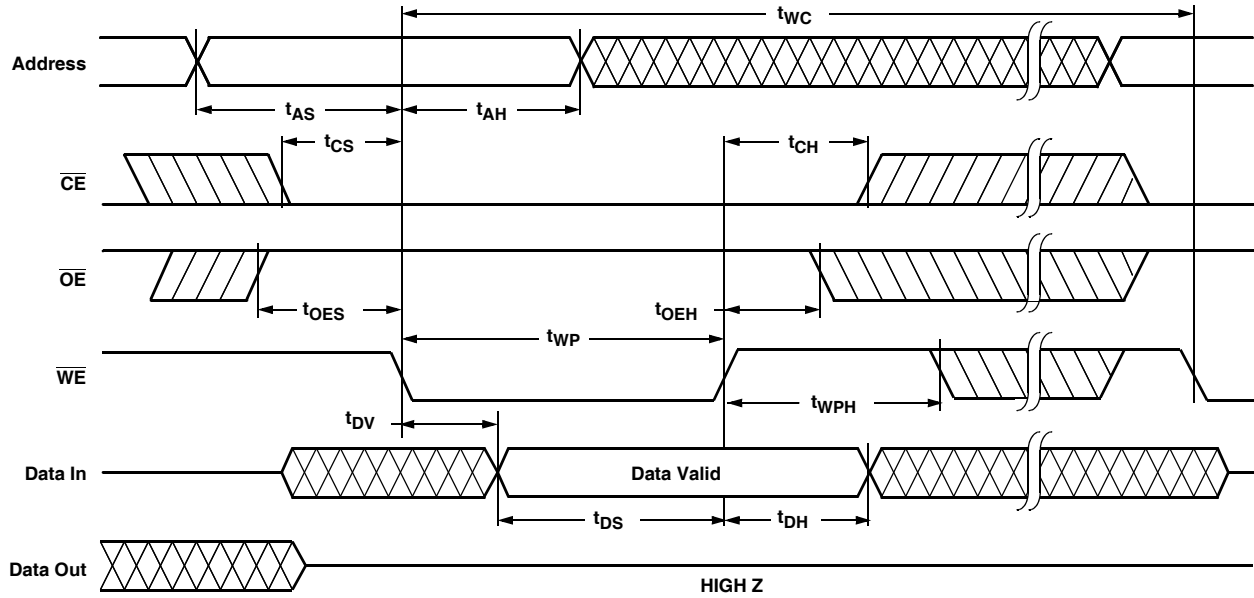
$t_{WC}$

Address

$t_{AS}$

$t_{AH}$

$t_{CS}$

$t_{CH}$

$\overline{CE}$

$\overline{OE}$

$t_{OES}$

$t_{OEH}$

$t_{WP}$

$\overline{WE}$

$t_{WPH}$

$t_{DV}$

Data In

Data Valid

$t_{DS}$

$t_{DH}$

Data Out

HIGH Z